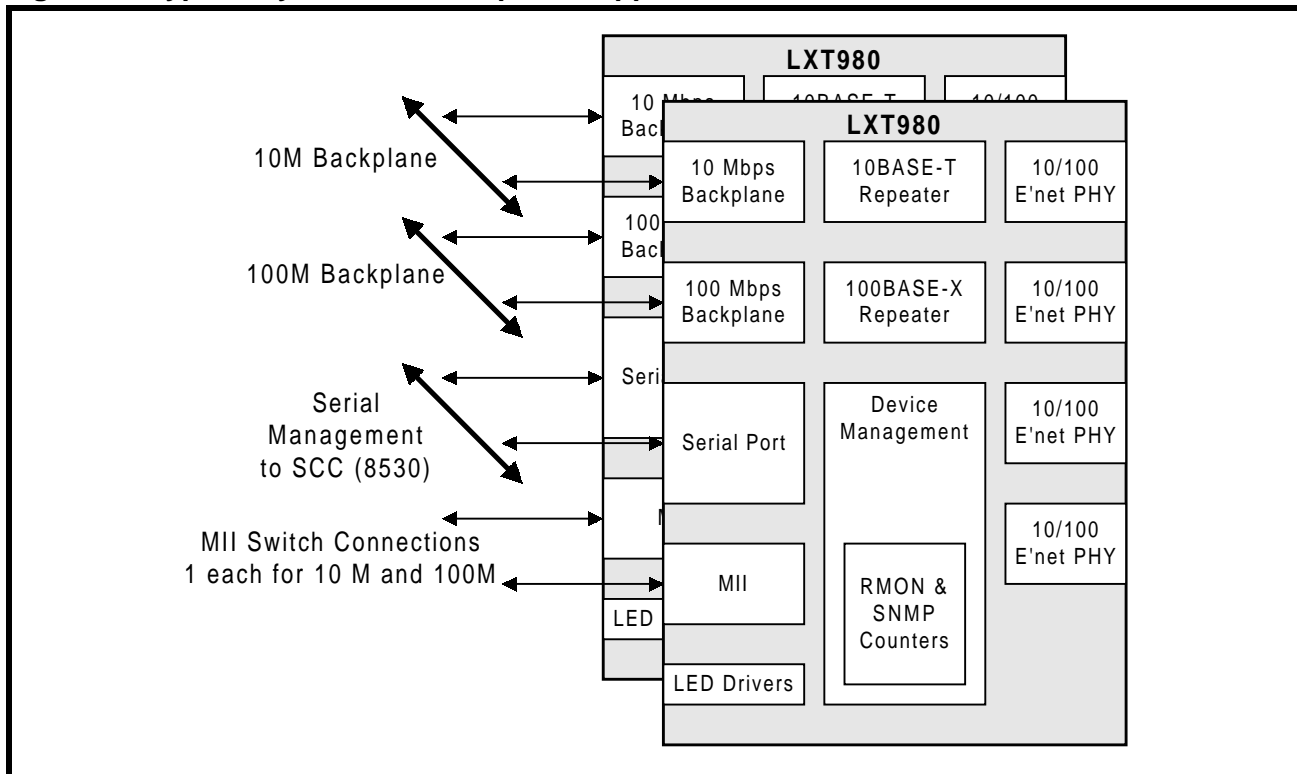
LXT980

10 Mbps Backplane

10BASE-T

10/100

LXT980

10 Mbps Backplane

10BASE-T Repeater

10/100 E'net PHY

10M Backplane

100M Backplane

100 Mbps Backplane

100BASE-X Repeater

10/100 E'net PHY

Serial Management to SCC (8530)

Serial Port

Device Management

10/100 E'net PHY

10/100 E'net PHY

MII Switch Connections 1 each for 10 M and 100M

MII

RMON & SNMP Counters

LED

LED Drivers